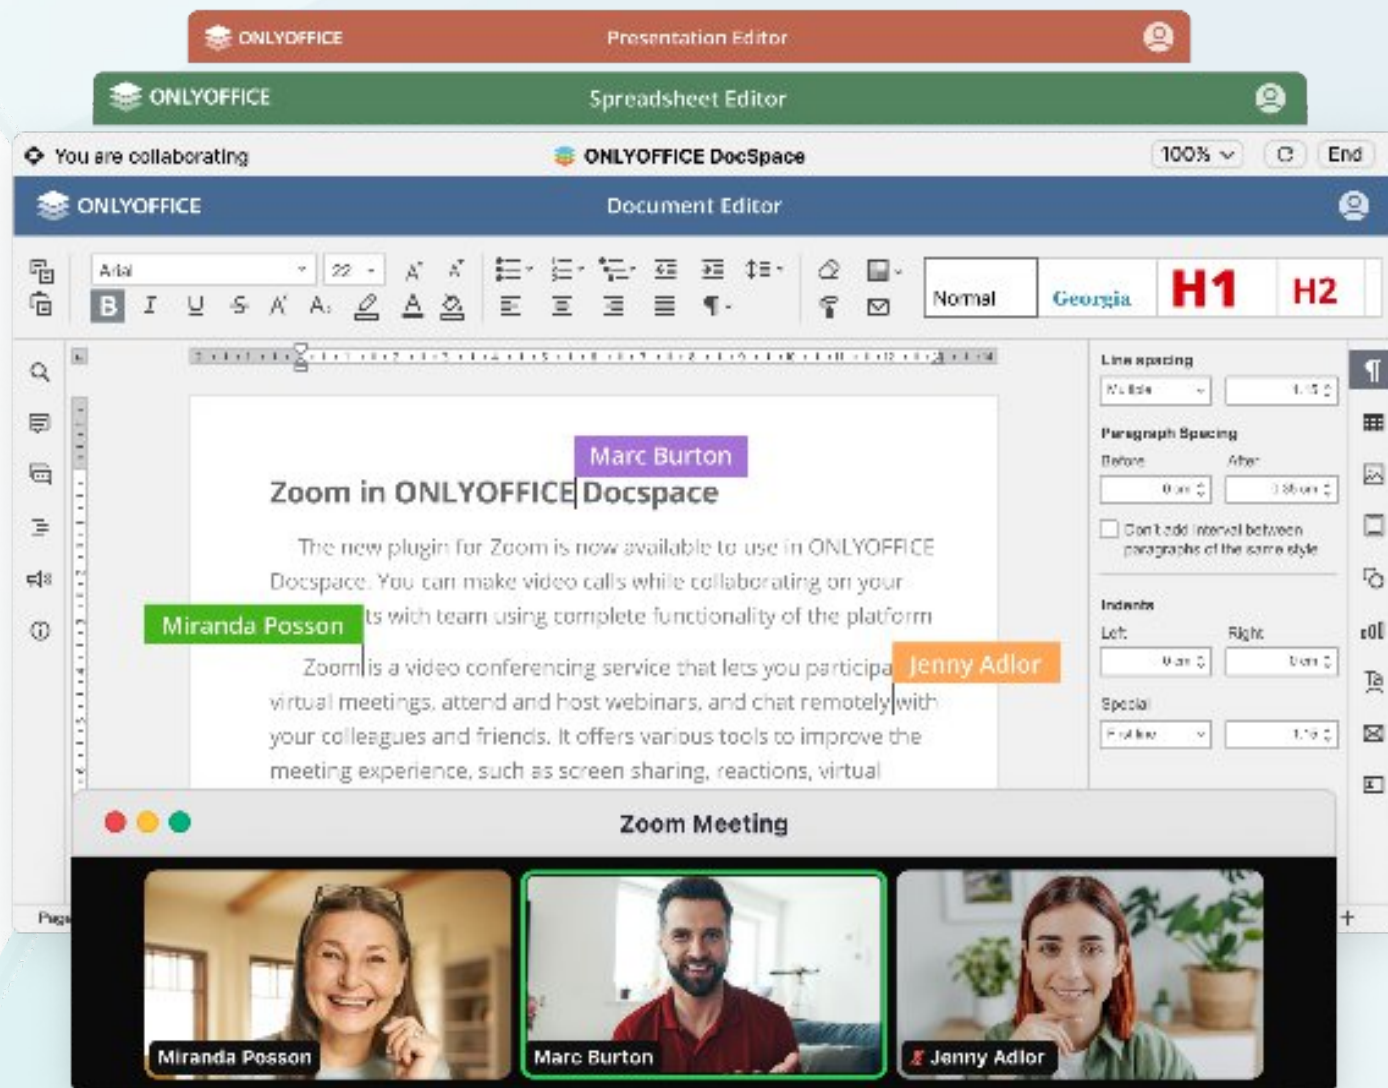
ONLYOFFICE Presentation Editor

ONLYOFFICE Spreadsheet Editor

You are collaborating ONLYOFFICE DocSpace 100% End

ONLYOFFICE Document Editor

Arial 22

Normal Georgia H1 H2

Marc Burton

Zoom in ONLYOFFICE Docspace

The new plugin for Zoom is now available to use in ONLYOFFICE Docspace. You can make video calls while collaborating on your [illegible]ts with team using complete functionality of the platform

Miranda Posson

Zoom is a video conferencing service that lets you participa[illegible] virtual meetings, attend and host webinars, and chat remotely with your colleagues and friends. It offers various tools to improve the meeting experience, such as screen sharing, reactions, virtual

Jenny Adlor

Line spacing
Multiple
Paragraph Spacing
Before After
Don't add interval between paragraphs of the same style
Indents
Left Right
Special

Page

Zoom Meeting

Miranda Posson

Marc Burton

Jenny Adlor